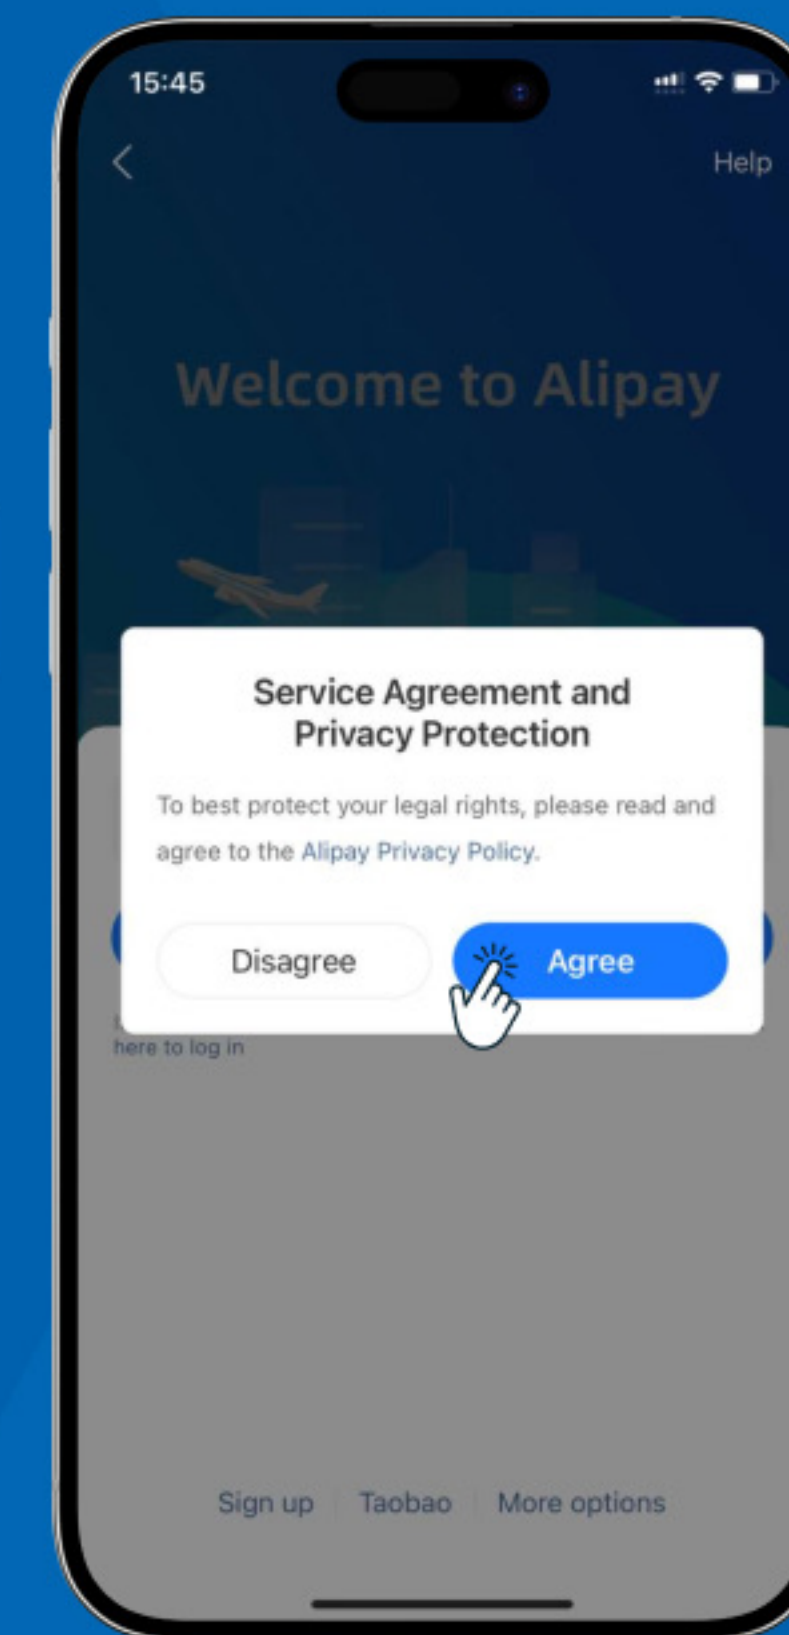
15:45

Help

Welcome to Alipay

Service Agreement and Privacy Protection

To best protect your legal rights, please read and agree to the Alipay Privacy Policy.

Disagree

Agree

here to log in

Sign up | Taobao | More options